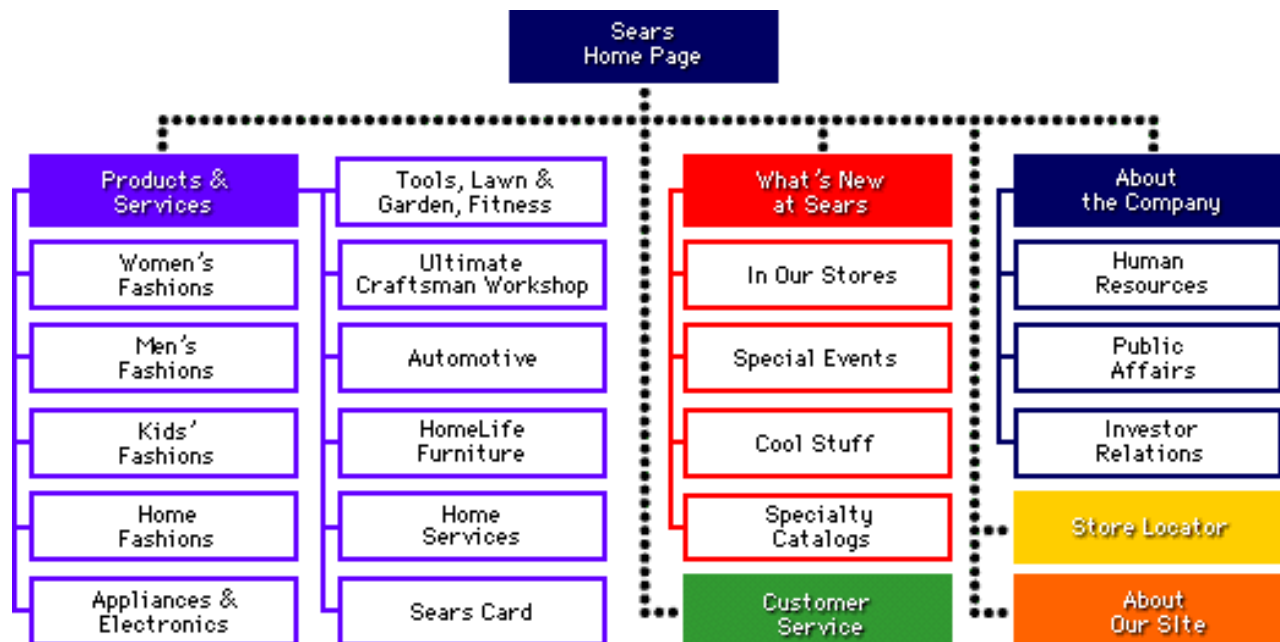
Sears
Home Page

Products &
Services

Women's
Fashions

Men's
Fashions

Kids'
Fashions

Home
Fashions

Appliances &
Electronics

Tools, Lawn &
Garden, Fitness

Ultimate
Craftsman Workshop

Automotive

HomeLife
Furniture

Home
Services

Sears Card

What's New
at Sears

In Our Stores

Special Events

Cool Stuff

Specialty
Catalogs

Customer
Service

About
the Company

Human
Resources

Public
Affairs

Investor
Relations

Store Locator

About
Our Site